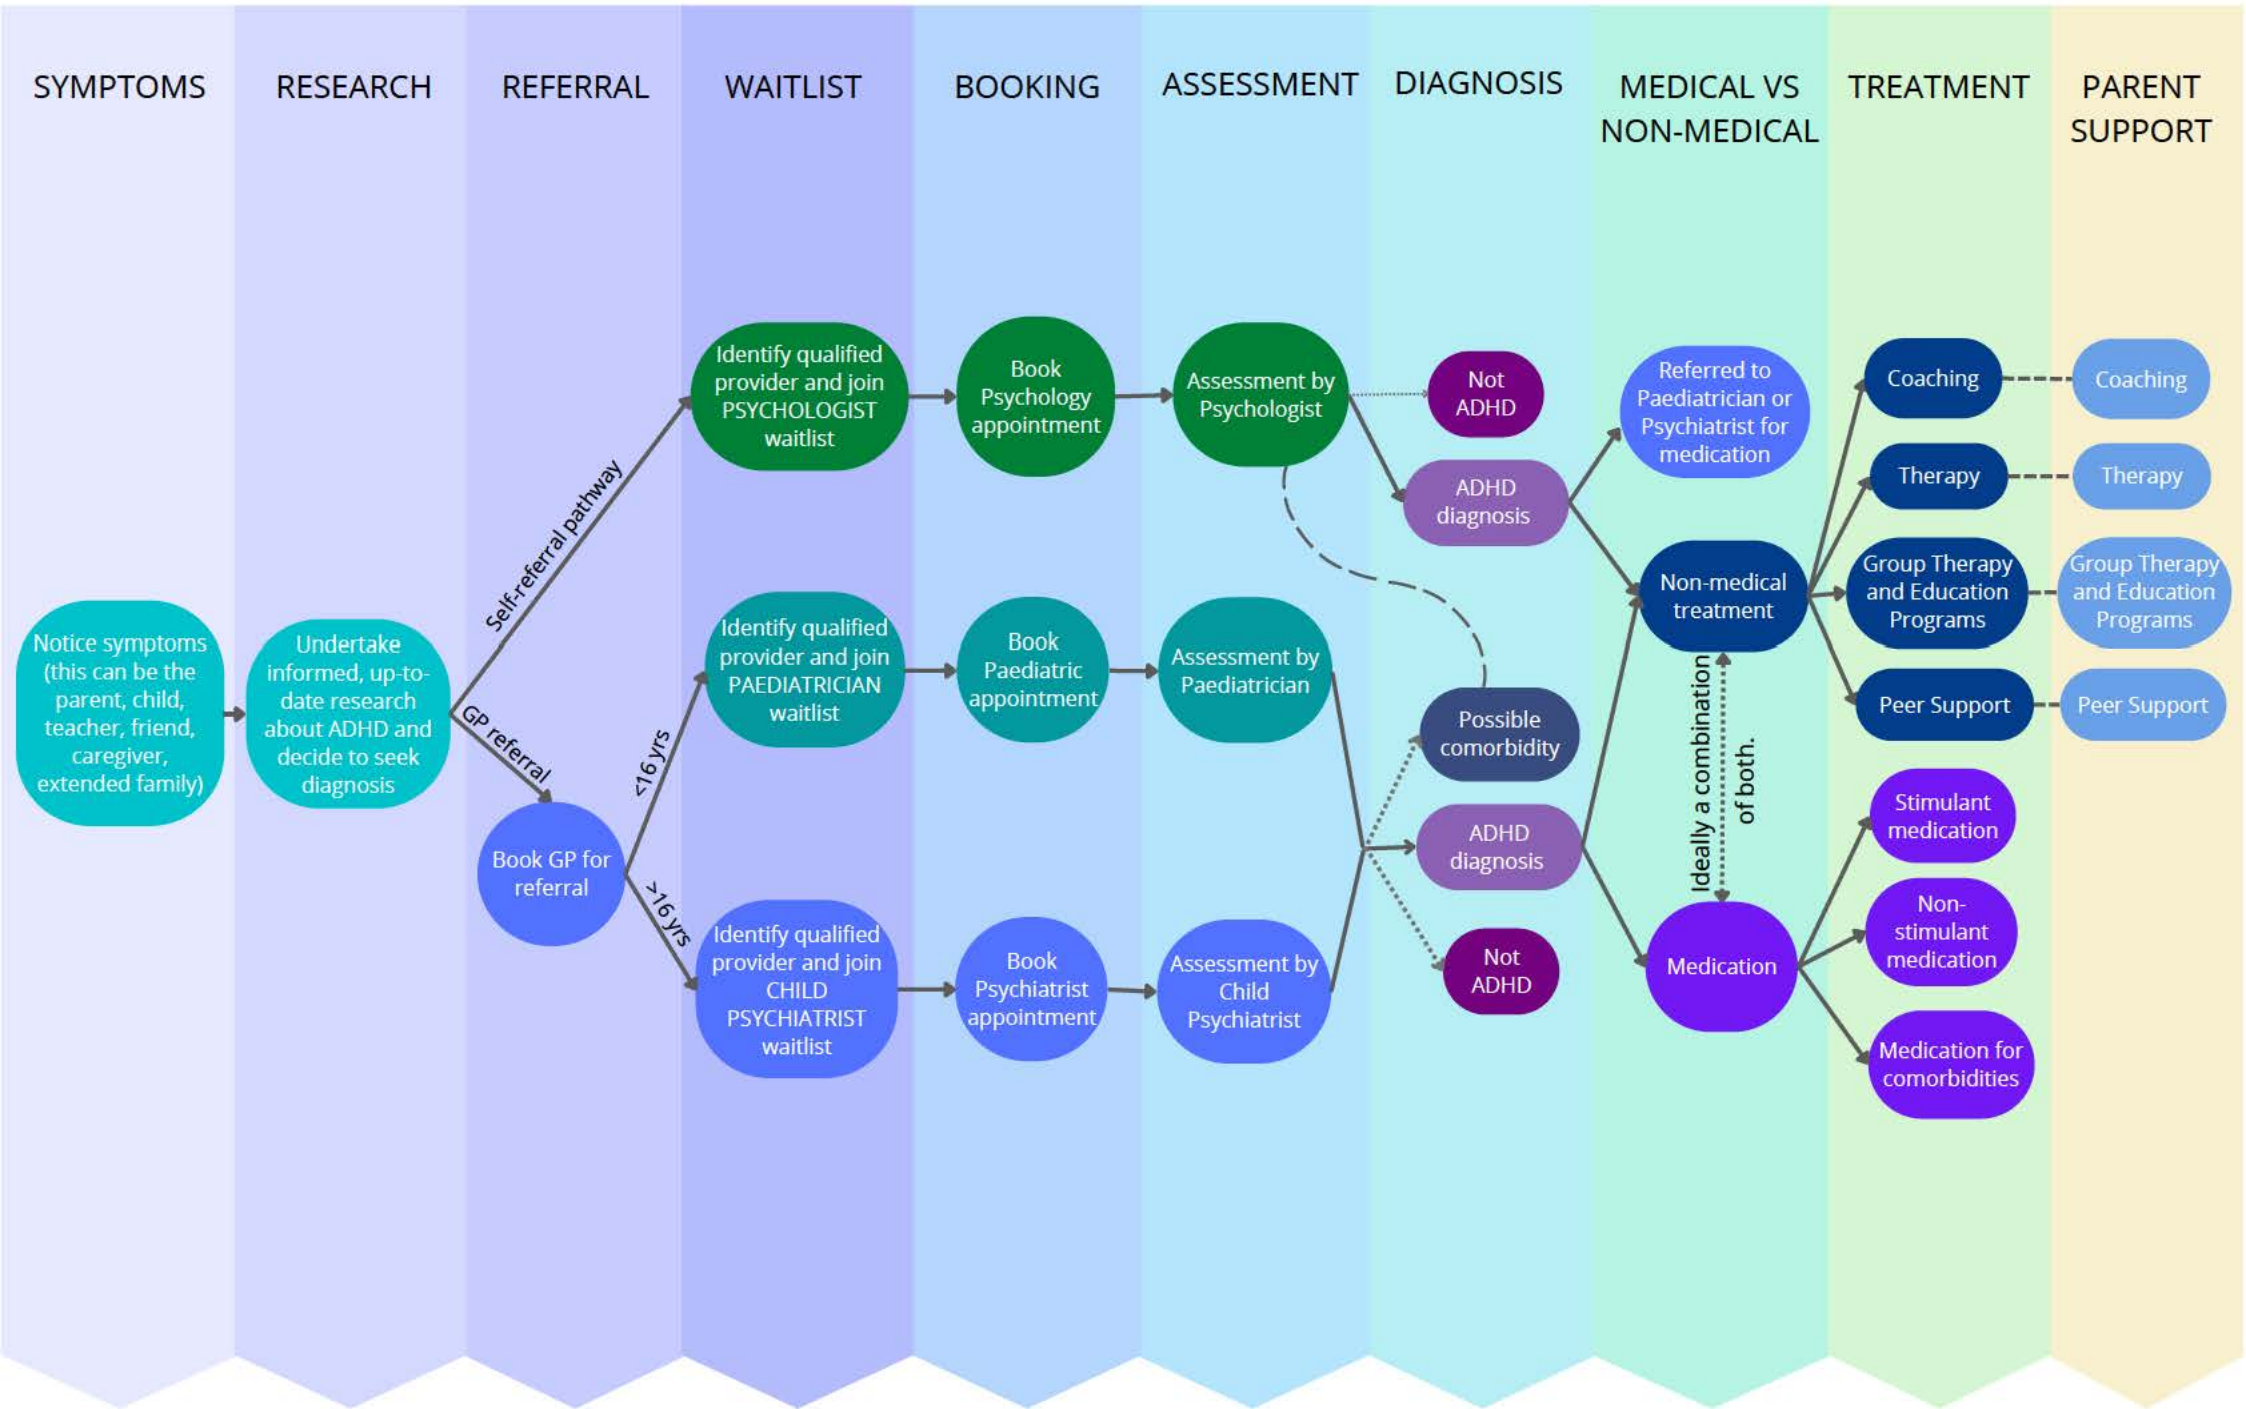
SYMPTOMS

RESEARCH

REFERRAL

WAITLIST

BOOKING

ASSESSMENT

DIAGNOSIS

MEDICAL VS NON-MEDICAL

TREATMENT

PARENT SUPPORT

Notice symptoms (this can be the parent, child, teacher, friend, caregiver, extended family)

Undertake informed, up-to-date research about ADHD and decide to seek diagnosis

Self-referral pathway

GP referral

Book GP for referral

<16 yrs

>16 yrs

Identify qualified provider and join PSYCHOLOGIST waitlist

Identify qualified provider and join PAEDIATRICIAN waitlist

Identify qualified provider and join CHILD PSYCHIATRIST waitlist

Book Psychology appointment

Book Paediatric appointment

Book Psychiatrist appointment

Assessment by Psychologist

Assessment by Paediatrician

Assessment by Child Psychiatrist

Not ADHD

ADHD diagnosis

Possible comorbidity

ADHD diagnosis

Not ADHD

Referred to Paediatrician or Psychiatrist for medication

Non-medical treatment

Ideally a combination of both.

Medication

Coaching

Therapy

Group Therapy and Education Programs

Peer Support

Stimulant medication

Non-stimulant medication

Medication for comorbidities

Coaching

Therapy

Group Therapy and Education Programs

Peer Support